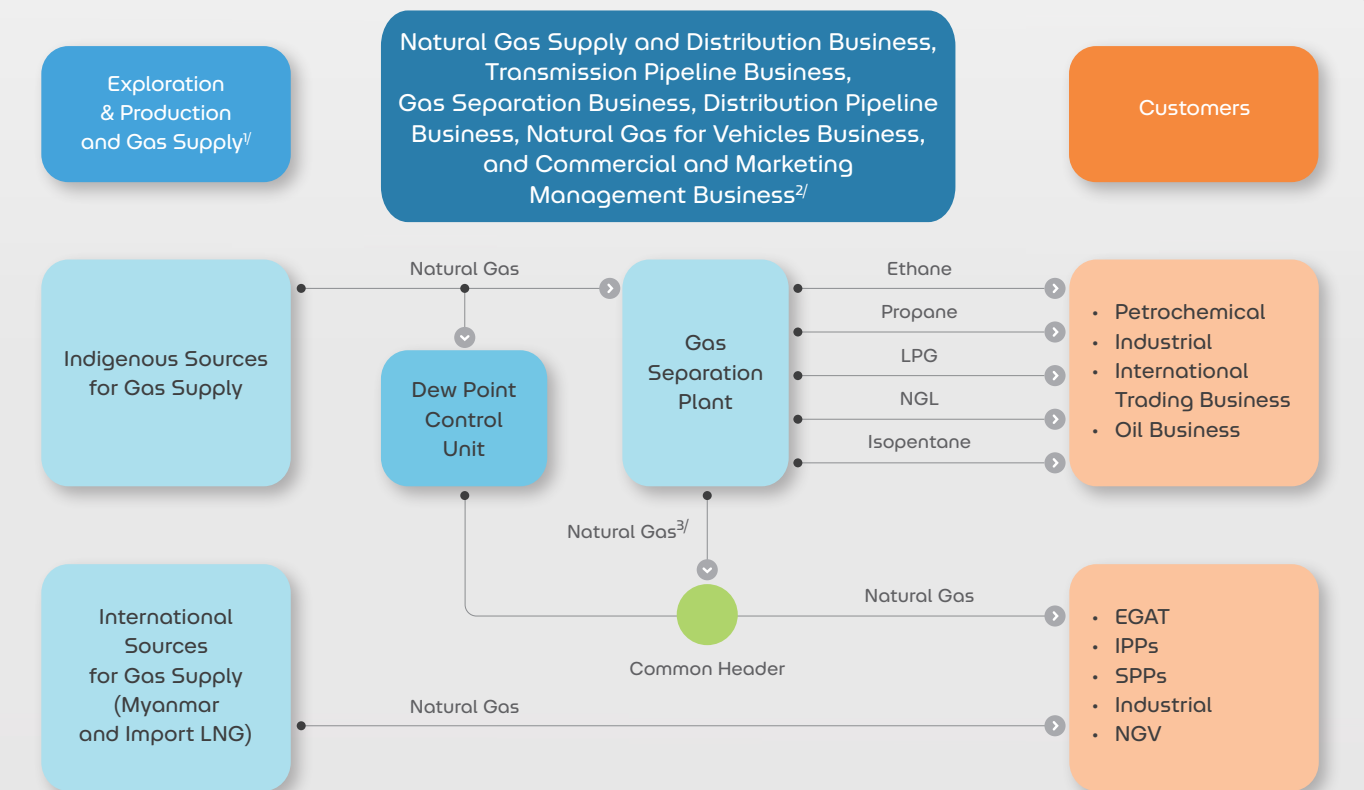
Exploration & Production and Gas Supply$^{1/}$

Natural Gas Supply and Distribution Business, Transmission Pipeline Business, Gas Separation Business, Distribution Pipeline Business, Natural Gas for Vehicles Business, and Commercial and Marketing Management Business$^{2/}$

Customers

Indigenous Sources for Gas Supply

Natural Gas

Dew Point Control Unit

Gas Separation Plant

Ethane

Propane

LPG

NGL

Isopentane

• Petrochemical
• Industrial
• International Trading Business
• Oil Business

Natural Gas$^{3/}$

Natural Gas

Common Header

International Sources for Gas Supply (Myanmar and Import LNG)

Natural Gas

• EGAT
• IPPs
• SPPs
• Industrial
• NGV